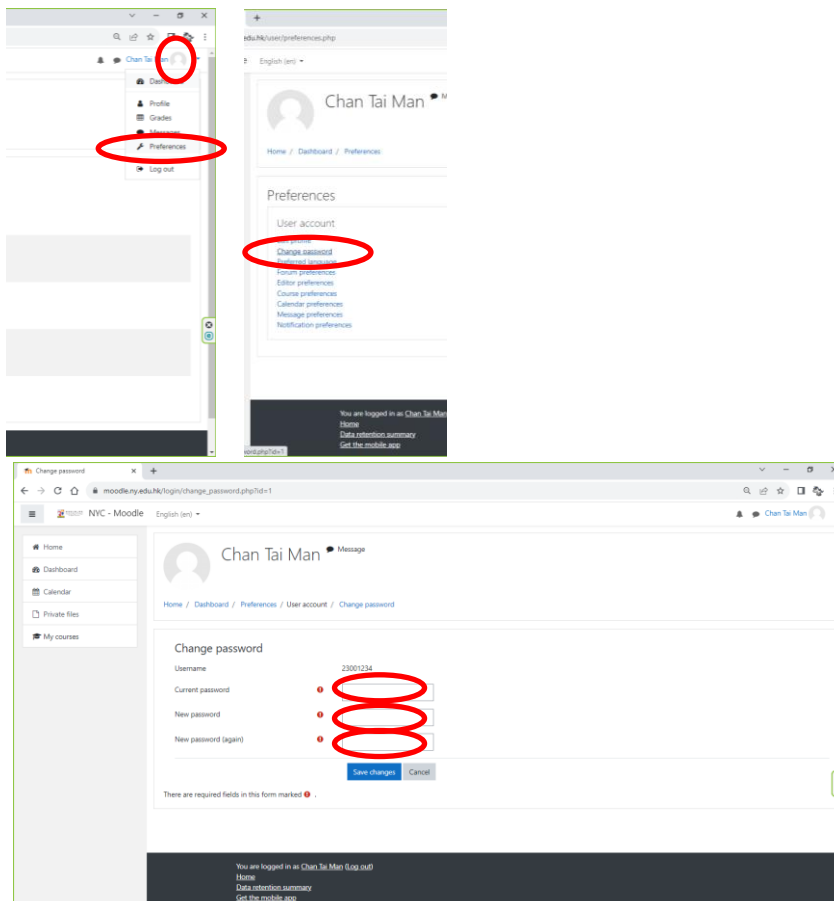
Chan Tai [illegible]

Dashb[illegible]

Profile

Grades

Messages

Preferences

Log out

edu.hk/user/preferences.php

English (en)

Chan Tai Man

Home / Dashboard / Preferences

Preferences

User account

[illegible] profile

Change password

Preferred language

Forum preferences

Editor preferences

Course preferences

Calendar preferences

Message preferences

Notification preferences

You are logged in as Chan Tai Man

Home

Data retention summary

Get the mobile app

Change password

moodle.ny.edu.hk/login/change_password.php?id=1

NYC - Moodle English (en)

Chan Tai Man

Home

Dashboard

Calendar

Private files

My courses

Chan Tai Man Message

Home / Dashboard / Preferences / User account / Change password

Change password

Username 23001234

Current password

New password

New password (again)

Save changes Cancel

There are required fields in this form marked .

You are logged in as Chan Tai Man (Log out)

Home

Data retention summary

Get the mobile app